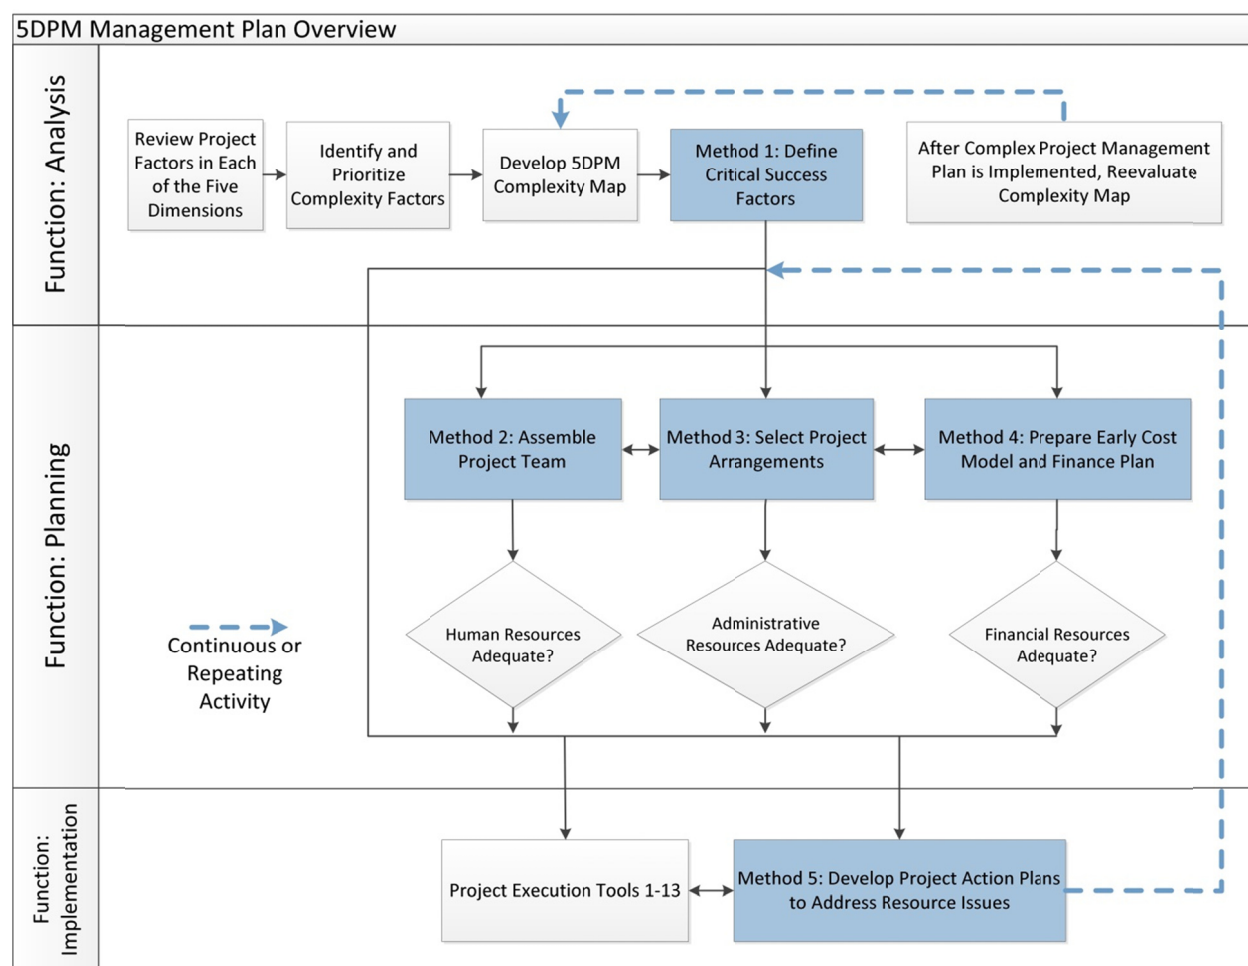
5DPM Management Plan Overview

Function: Analysis

Review Project Factors in Each of the Five Dimensions

Identify and Prioritize Complexity Factors

Develop 5DPM Complexity Map

Method 1: Define Critical Success Factors

After Complex Project Management Plan is Implemented, Reevaluate Complexity Map

Function: Planning

Method 2: Assemble Project Team

Method 3: Select Project Arrangements

Method 4: Prepare Early Cost Model and Finance Plan

Human Resources Adequate?

Administrative Resources Adequate?

Financial Resources Adequate?

Continuous or Repeating Activity

Function: Implementation

Project Execution Tools 1-13

Method 5: Develop Project Action Plans to Address Resource Issues